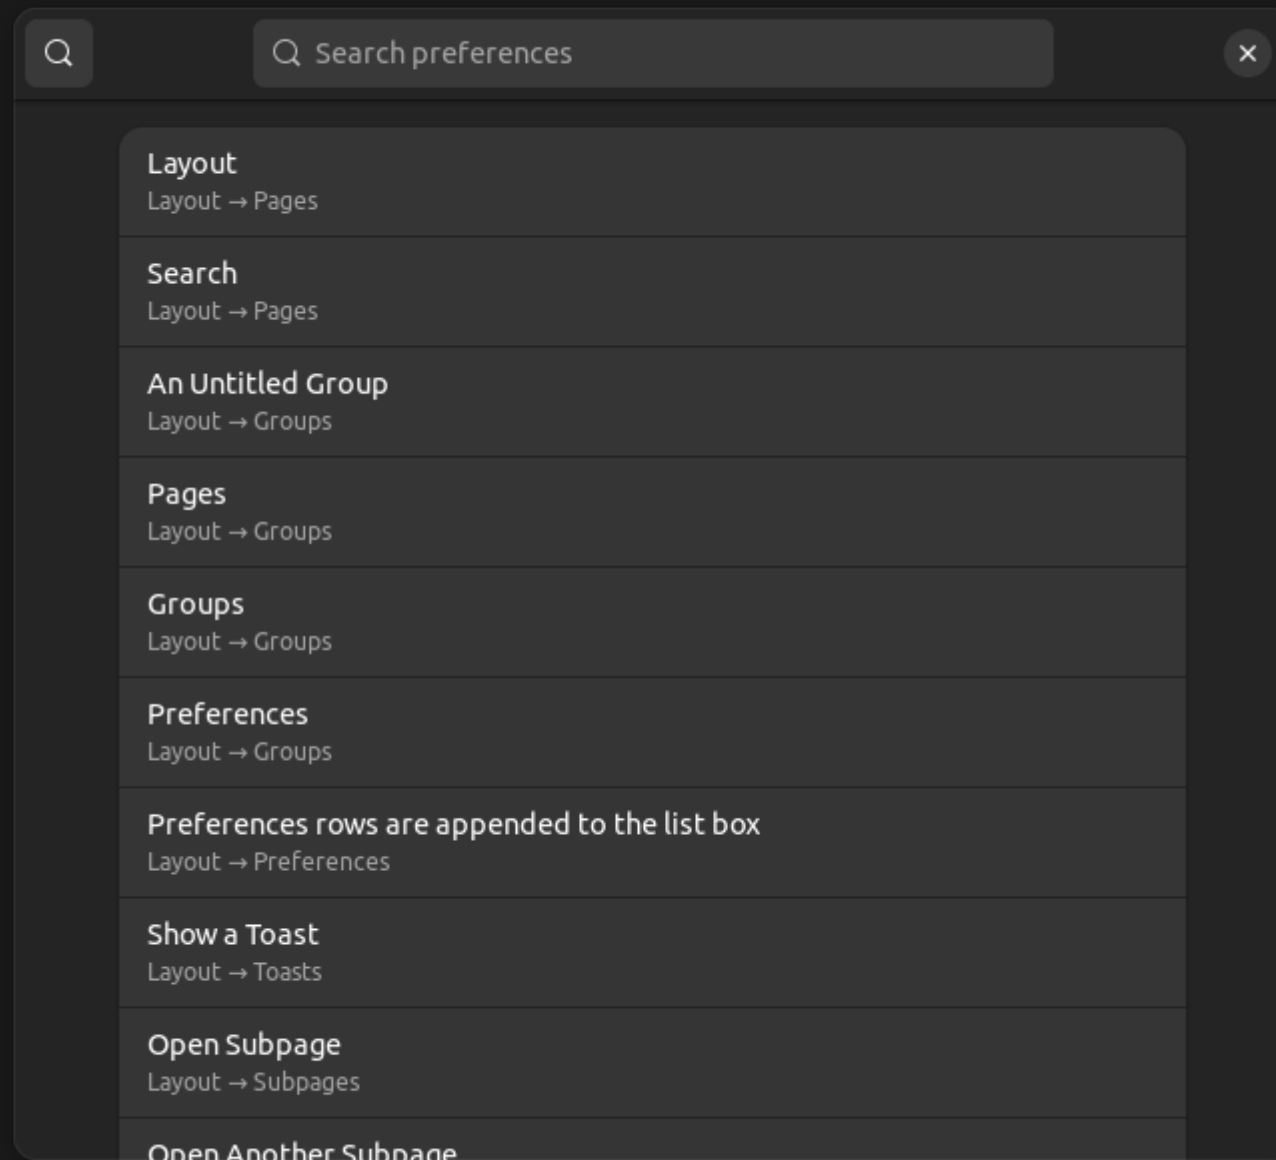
Search preferences

Layout
Layout → Pages

Search
Layout → Pages

An Untitled Group
Layout → Groups

Pages
Layout → Groups

Groups
Layout → Groups

Preferences
Layout → Groups

Preferences rows are appended to the list box
Layout → Preferences

Show a Toast
Layout → Toasts

Open Subpage
Layout → Subpages

Open Another Subpage